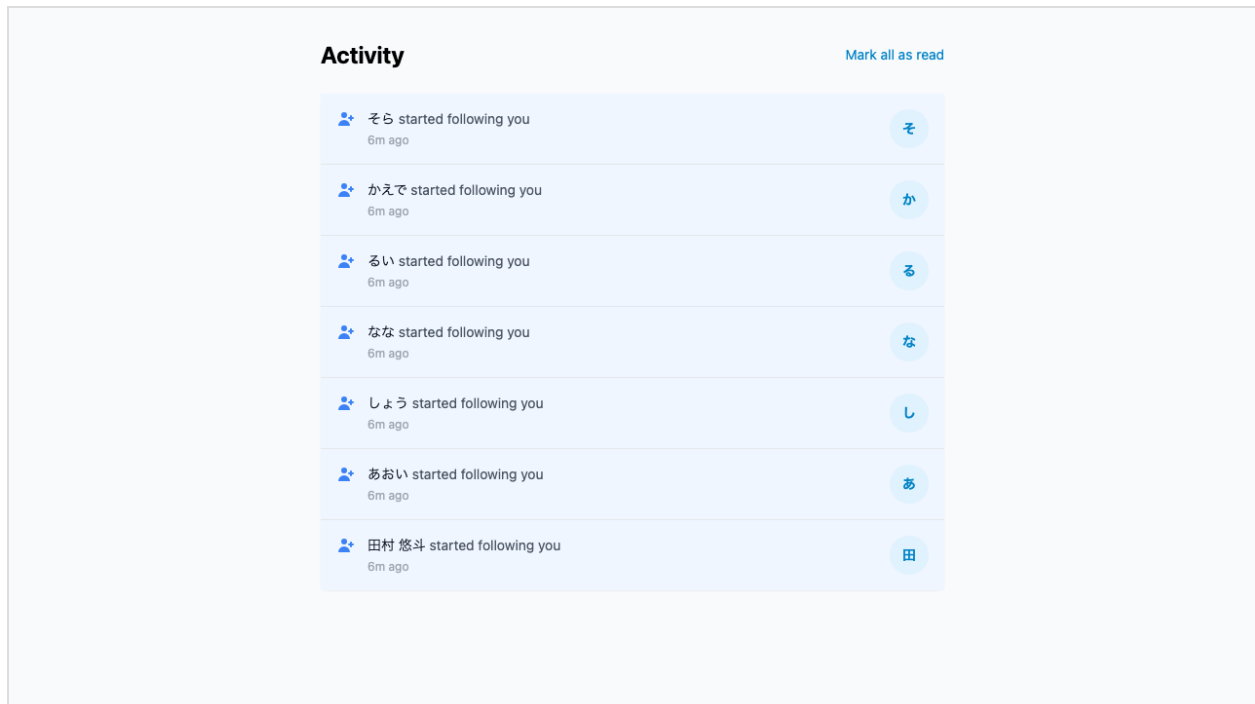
Activity

Mark all as read

そら started following you
6m ago
そ

かえで started following you
6m ago
か

るい started following you
6m ago
る

なな started following you
6m ago
な

しょう started following you
6m ago
し

あおい started following you
6m ago
あ

田村 悠斗 started following you
6m ago
田